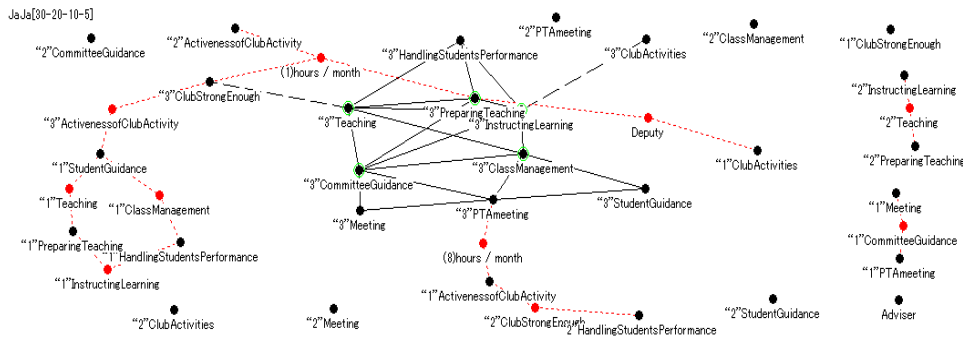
JaJa[30-20-10-5]

“2”CommitteeGuidance

“2”ActivenessofClubActivity

“2”PTAmeeting

“2”ClassManagement

“1”ClubStrongEnough

“3”HandlingStudentsPerformance

“3”ClubActivities

(1)hours / month

“3”ClubStrongEnough

“2”InstructingLearning

“3”PreparingTeaching

“3”ActivenessofClubActivity

“3”InstructingLearning

“2”Teaching

“3”Teaching

Deputy

“2”PreparingTeaching

“1”ClubActivities

“1”StudentGuidance

“3”ClassManagement

“3”CommitteeGuidance

“1”Teaching

“1”ClassManagement

“3”StudentGuidance

“1”Meeting

“3”PTAmeeting

“3”Meeting

“1”CommitteeGuidance

“1”PreparingTeaching

“1”HandlingStudentsPerformance

(8)hours / month

“1”PTAmeeting

“1”InstructingLearning

“1”ActivenessofClubActivity

Adviser

“2”ClubActivities

“2”Meeting

“2”ClubStrongEnough

“2”HandlingStudentsPerformance

“2”StudentGuidance